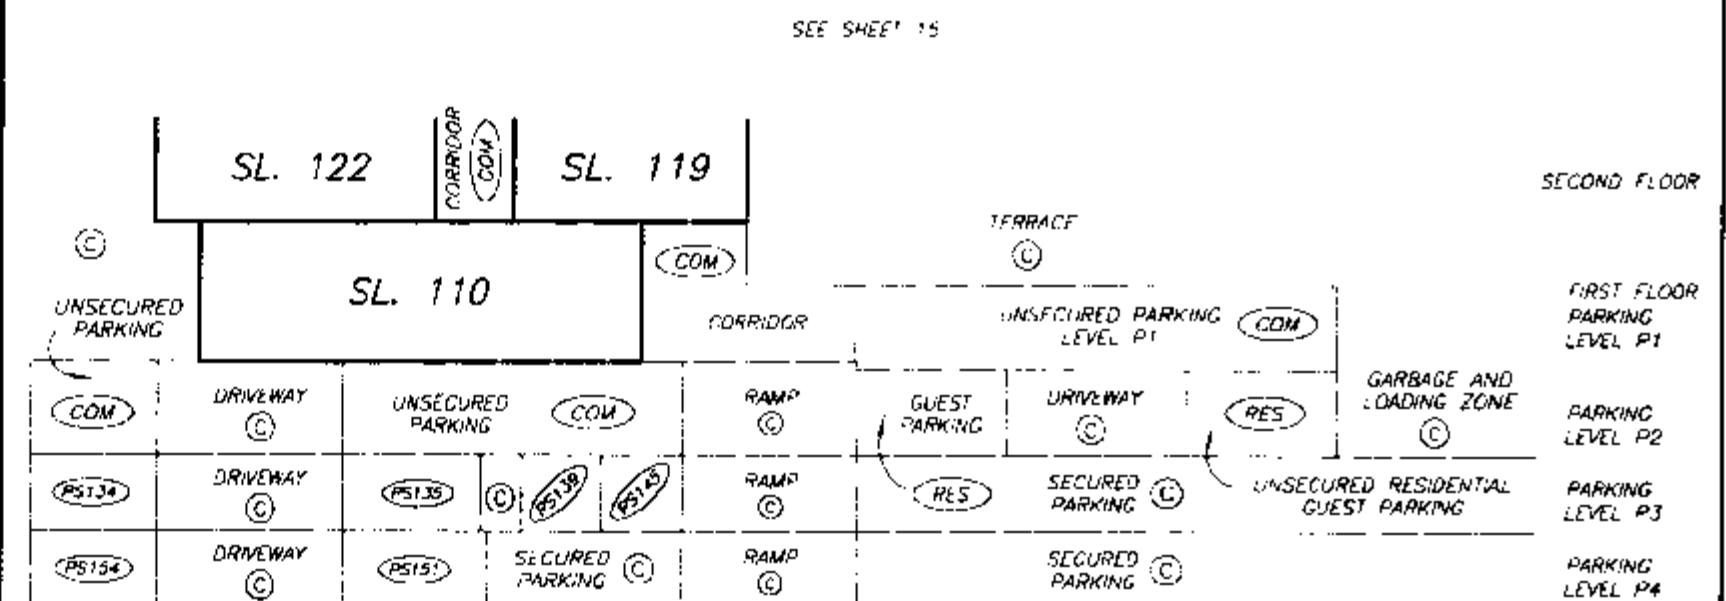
SEE SHEET 15

SL. 122

CORRIDOR

COM

SL. 119

SECOND FLOOR

TERRACE

C

C

COM

SL. 110

UNSECURED PARKING

CORRIDOR

UNSECURED PARKING LEVEL P1

COM

FIRST FLOOR PARKING LEVEL P1

COM

DRIVEWAY C

UNSECURED PARKING

COM

RAMP C

GUEST PARKING

DRIVEWAY C

RES

GARBAGE AND LOADING ZONE C

PARKING LEVEL P2

PS134

DRIVEWAY C

PS135

C

PS138

PS145

RAMP C

RES

SECURED PARKING C

UNSECURED RESIDENTIAL GUEST PARKING

PARKING LEVEL P3

PS154

DRIVEWAY C

PS151

SECURED PARKING C

RAMP C

SECURED PARKING C

PARKING LEVEL P4